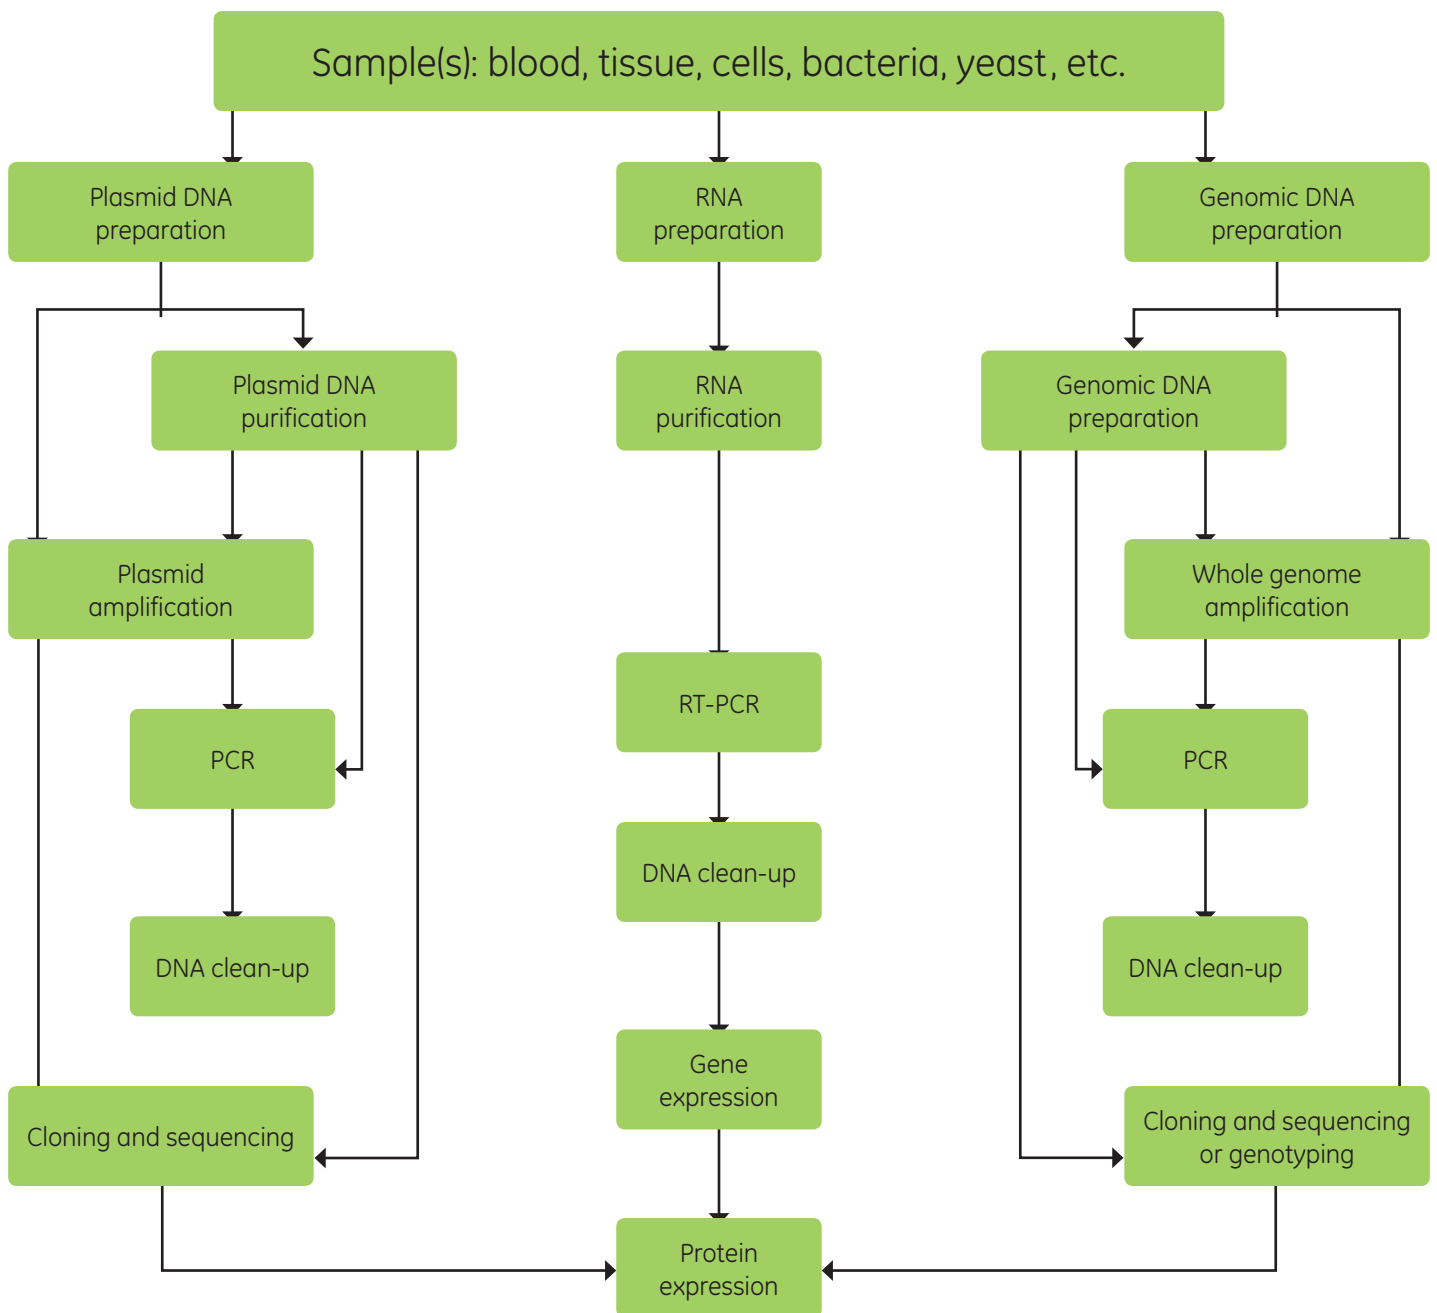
Sample(s): blood, tissue, cells, bacteria, yeast, etc.

Plasmid DNA preparation

RNA preparation

Genomic DNA preparation

Plasmid DNA purification

RNA purification

Genomic DNA preparation

Plasmid amplification

Whole genome amplification

PCR

RT-PCR

PCR

DNA clean-up

DNA clean-up

DNA clean-up

Gene expression

Cloning and sequencing

Cloning and sequencing or genotyping

Protein expression